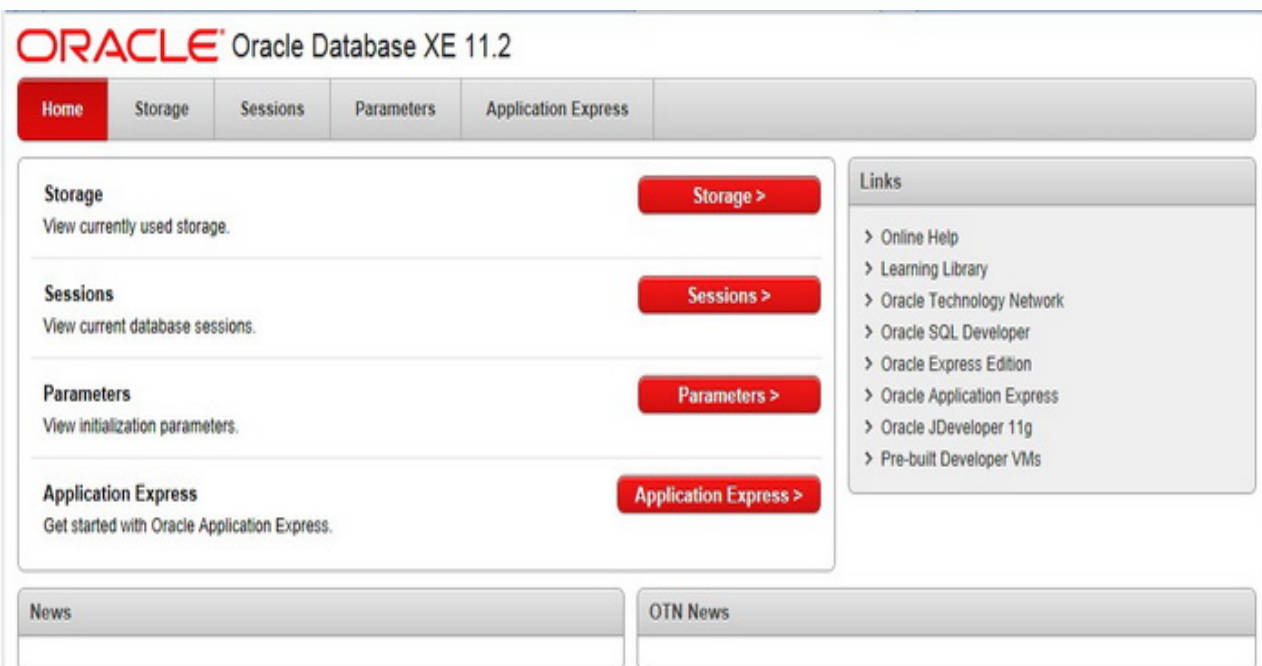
ORACLE® Oracle Database XE 11.2

Home Storage Sessions Parameters Application Express

Storage
View currently used storage.
Storage >

Sessions
View current database sessions.
Sessions >

Parameters
View initialization parameters.
Parameters >

Application Express
Get started with Oracle Application Express.
Application Express >

Links
> Online Help
> Learning Library
> Oracle Technology Network
> Oracle SQL Developer
> Oracle Express Edition
> Oracle Application Express
> Oracle JDeveloper 11g
> Pre-built Developer VMs

News

OTN News